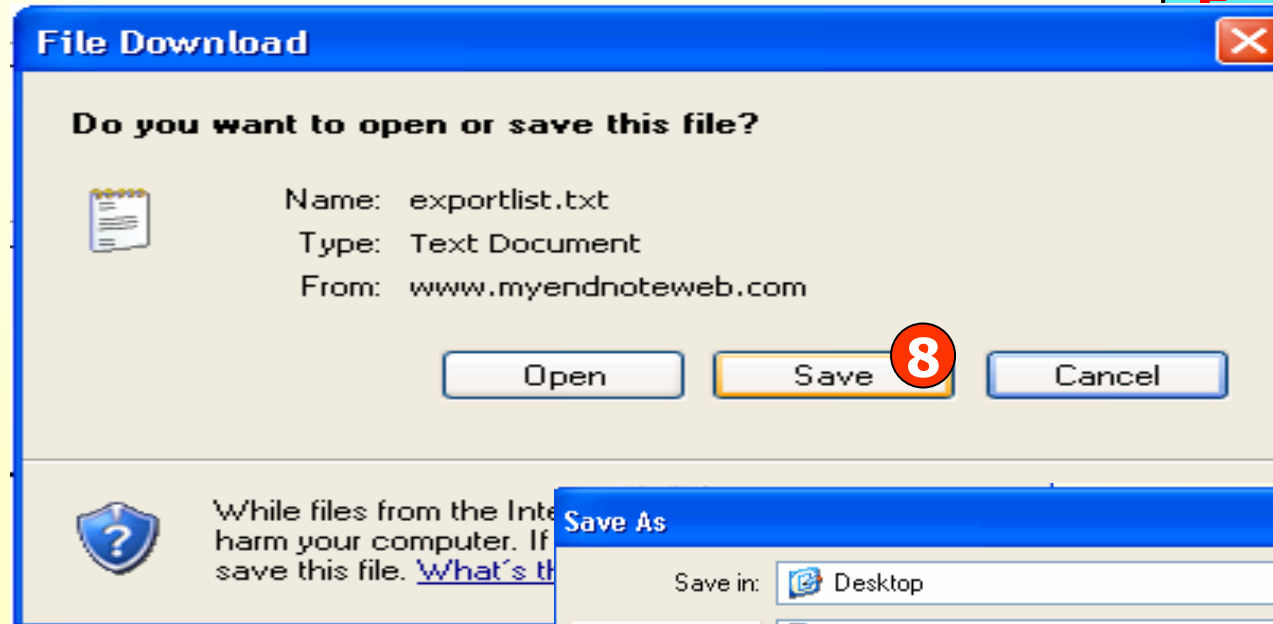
File Download

Do you want to open or save this file?

Name: exportlist.txt
Type: Text Document
From: www.myendnoteweb.com

Open

Save

8

Cancel

While files from the Inte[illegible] harm your computer. If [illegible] save this file. What´s th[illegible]

Save As

Save in: Desktop